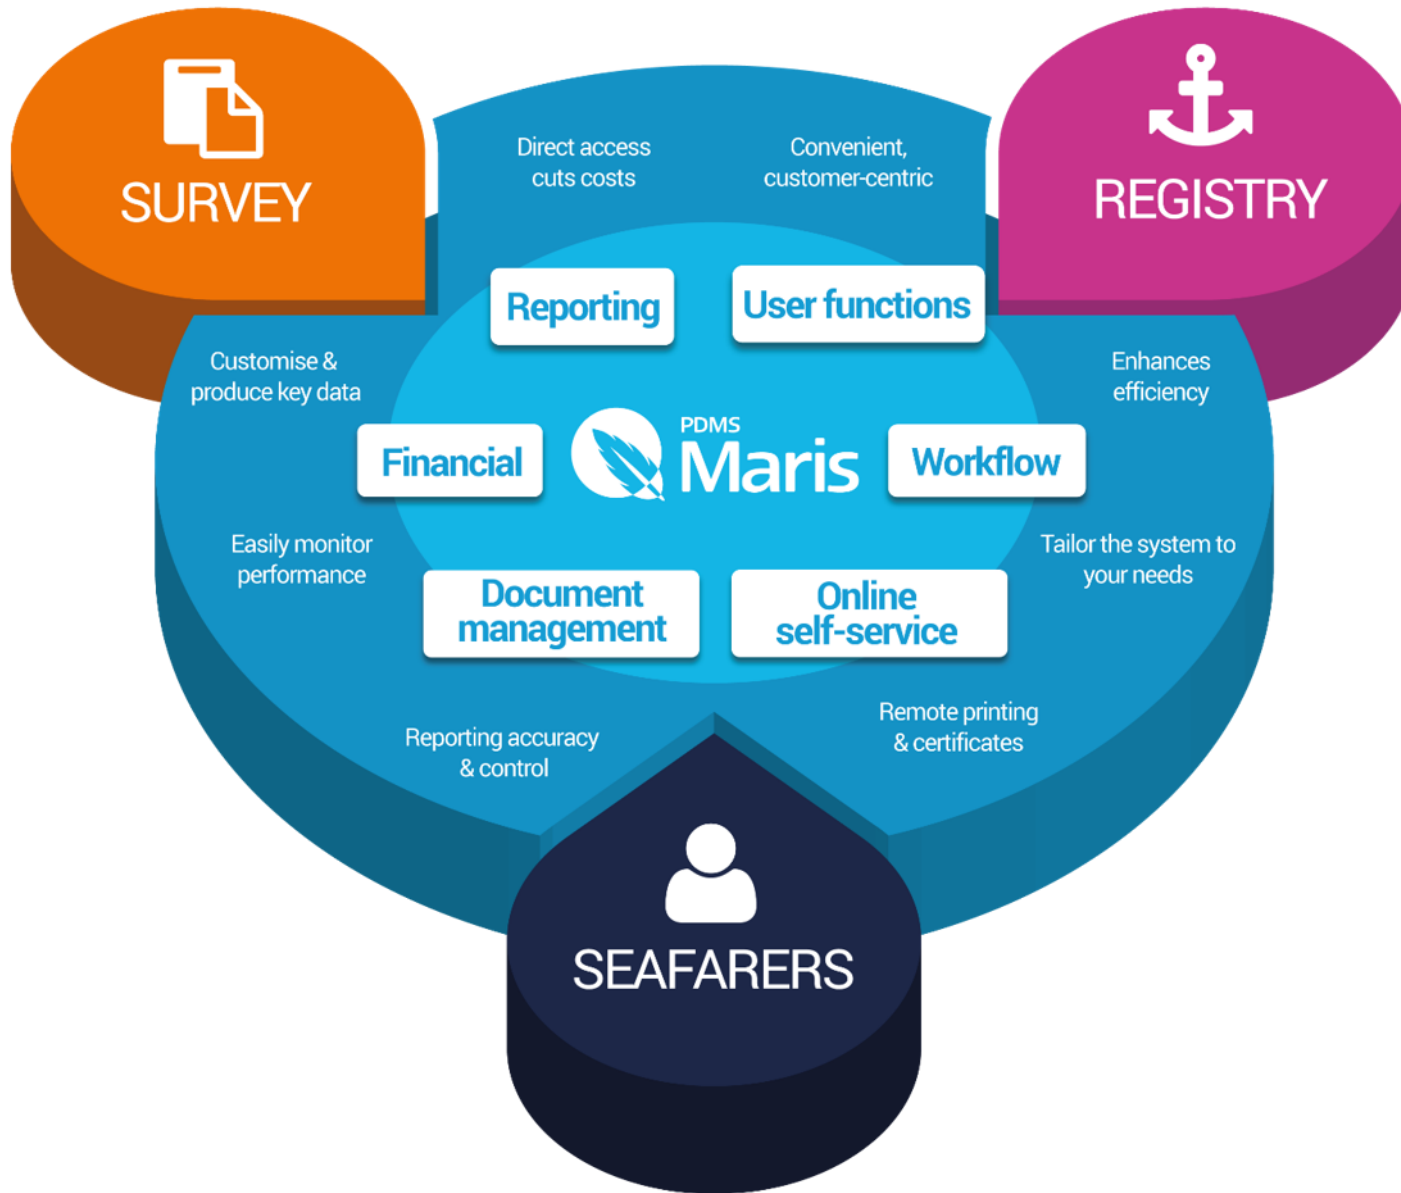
SURVEY

REGISTRY

Direct access cuts costs

Convenient, customer-centric

Reporting

User functions

Customise & produce key data

Enhances efficiency

Financial

PDMS Maris

Workflow

Easily monitor performance

Tailor the system to your needs

Document management

Online self-service

Reporting accuracy & control

Remote printing & certificates

SEAFARERS